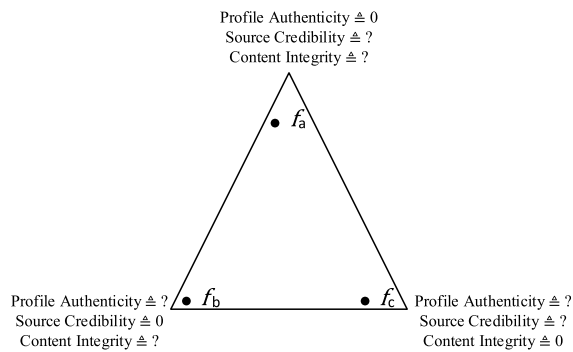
Profile Authenticity $\triangleq$ 0
Source Credibility $\triangleq$ ?
Content Integrity $\triangleq$ ?

$f_a$

$f_b$

$f_c$

Profile Authenticity $\triangleq$ ?
Source Credibility $\triangleq$ 0
Content Integrity $\triangleq$ ?

Profile Authenticity $\triangleq$ ?
Source Credibility $\triangleq$ ?
Content Integrity $\triangleq$ 0